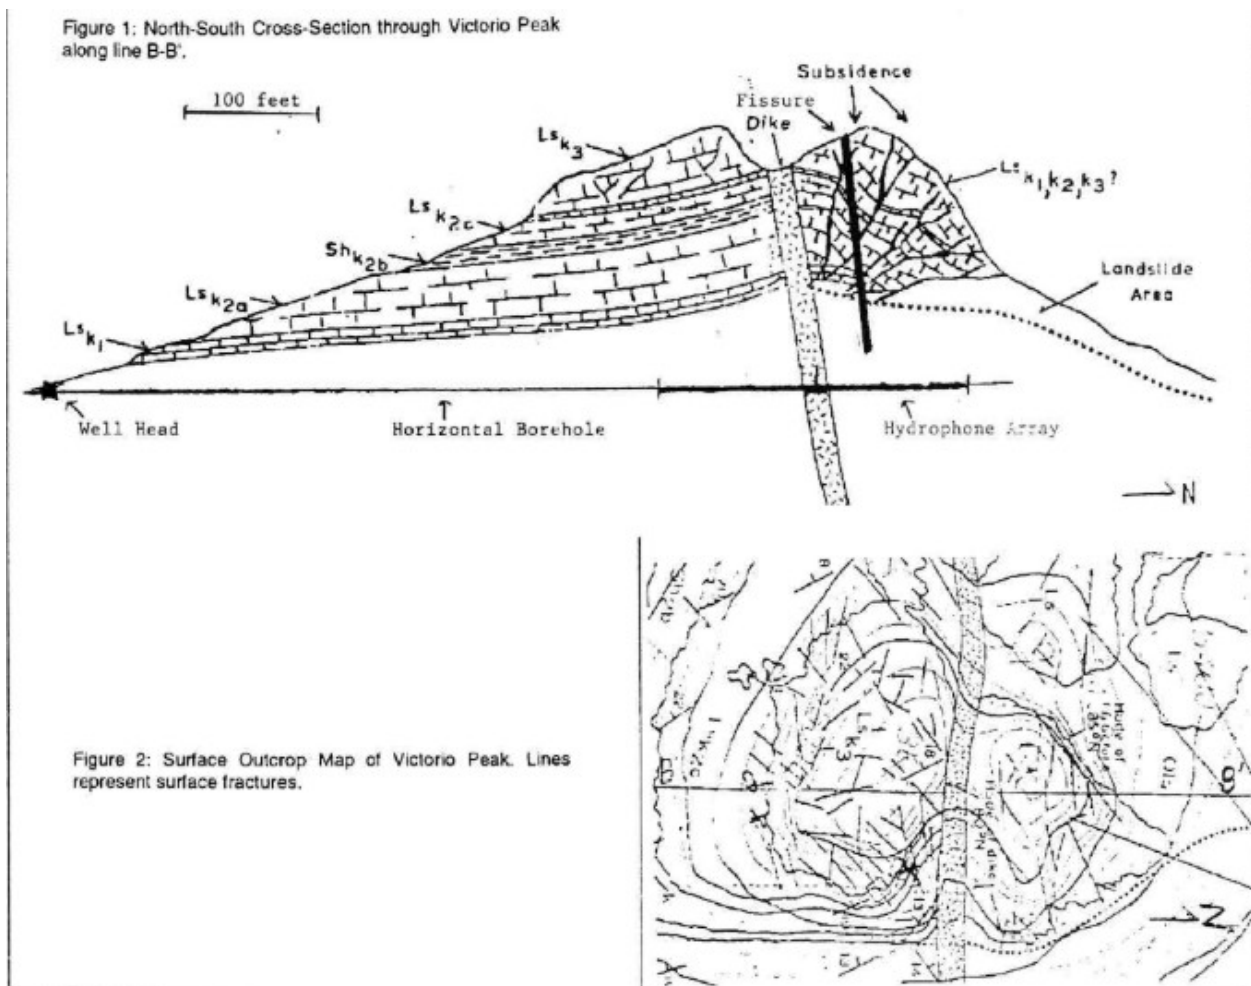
Figure 1: North-South Cross-Section through Victorio Peak along line B-B'.

100 feet

Subsidence

Fissure

Dike

$Ls_{k_3}$

$Ls_{k_1,k_2,k_3}$?

$Ls_{k_{2c}}$

$Sh_{k_{2b}}$

$Ls_{k_{2a}}$

$Ls_{k_1}$

Landslide Area

Well Head

Horizontal Borehole

Hydrophone Array

N

Figure 2: Surface Outcrop Map of Victorio Peak. Lines represent surface fractures.

$Ls_{k_3}$

B

B'

N

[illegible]